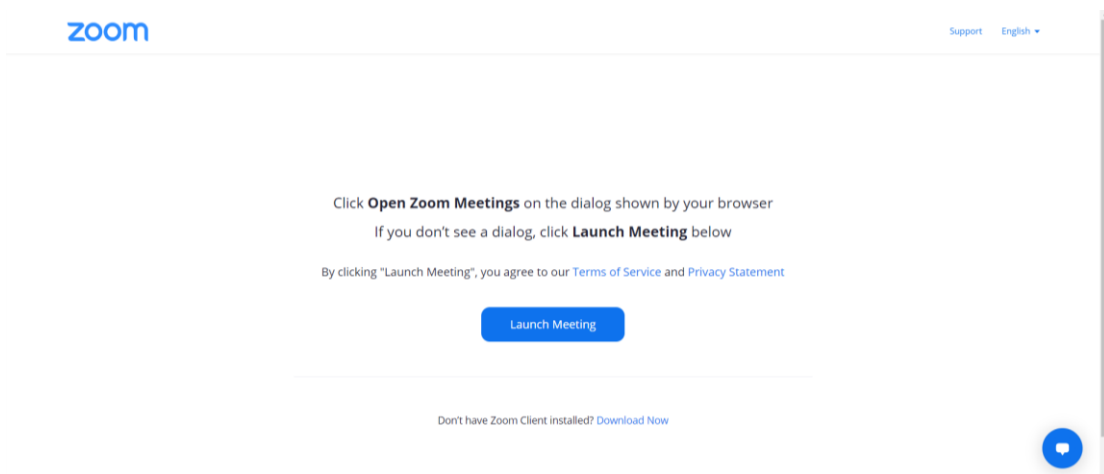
zoom

Support English ▾

Click **Open Zoom Meetings** on the dialog shown by your browser

If you don't see a dialog, click **Launch Meeting** below

By clicking "Launch Meeting", you agree to our Terms of Service and Privacy Statement

Launch Meeting

Don't have Zoom Client installed? Download Now